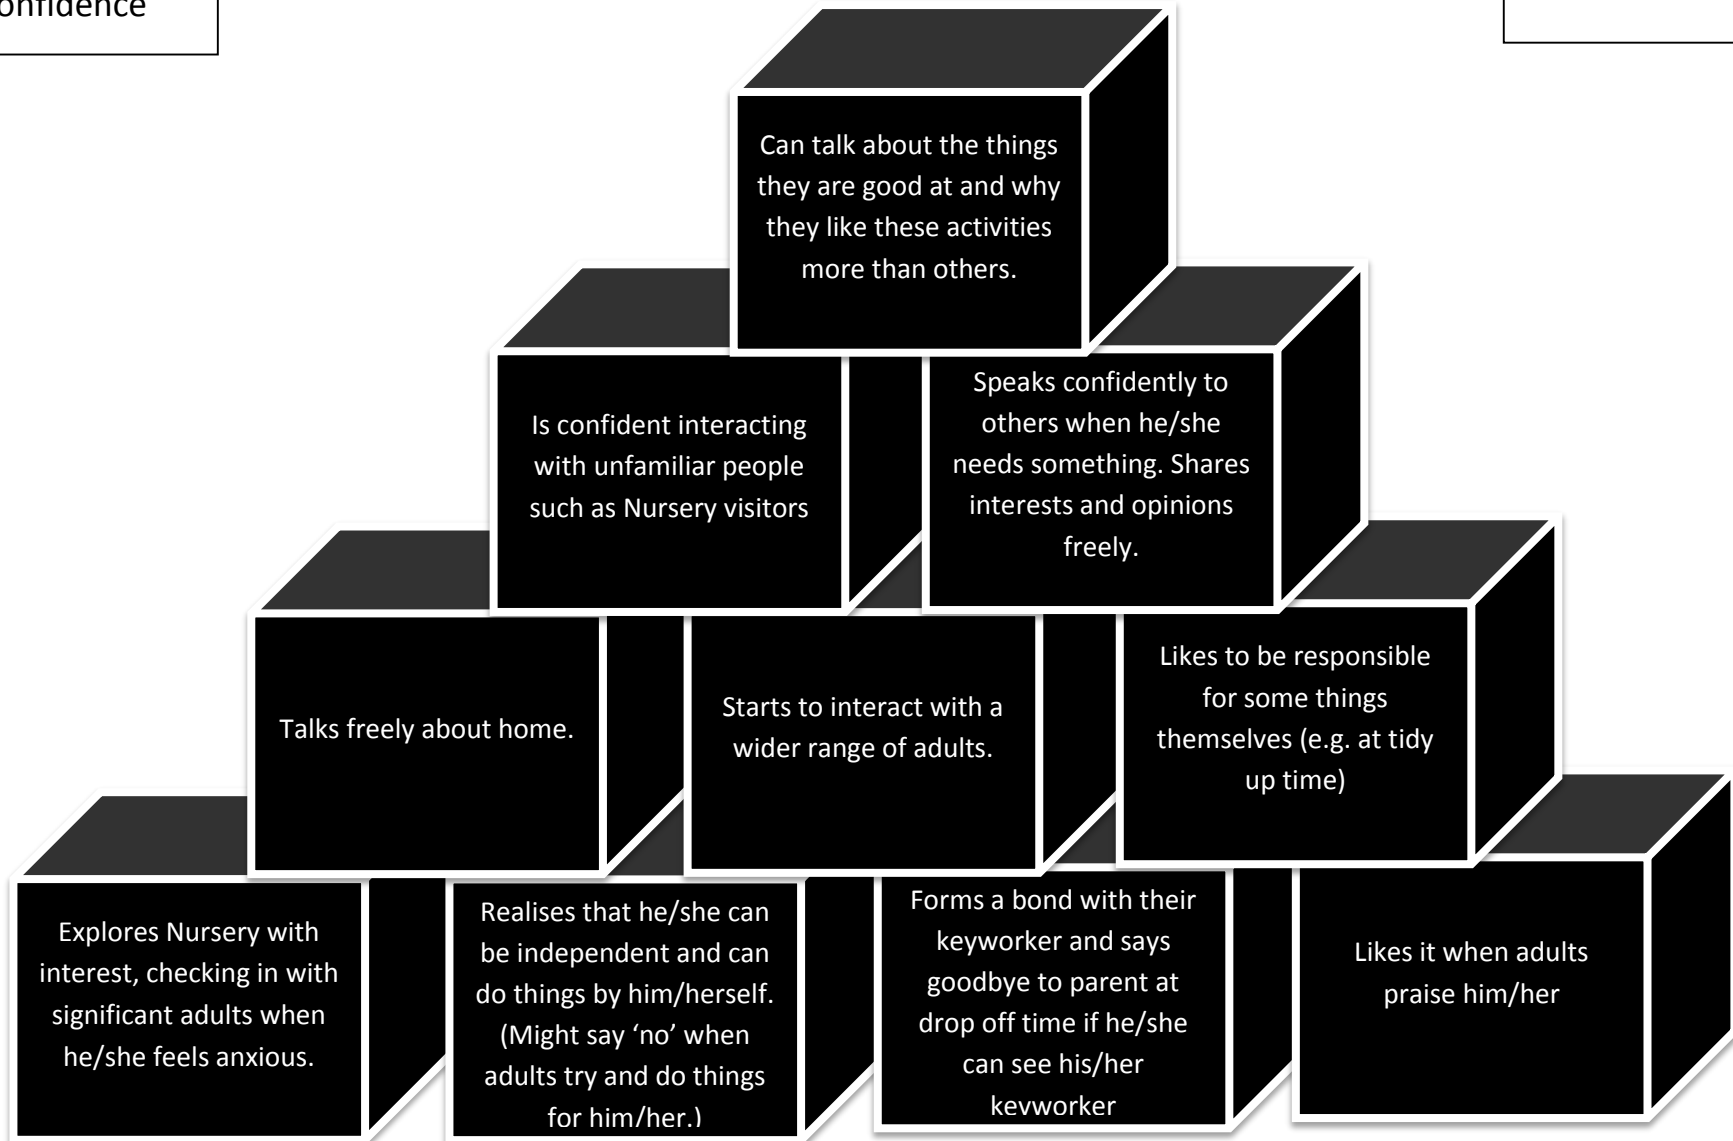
onfidence

Can talk about the things they are good at and why they like these activities more than others.

Is confident interacting with unfamiliar people such as Nursery visitors

Speaks confidently to others when he/she needs something. Shares interests and opinions freely.

Talks freely about home.

Starts to interact with a wider range of adults.

Likes to be responsible for some things themselves (e.g. at tidy up time)

Explores Nursery with interest, checking in with significant adults when he/she feels anxious.

Realises that he/she can be independent and can do things by him/herself. (Might say 'no' when adults try and do things for him/her.)

Forms a bond with their keyworker and says goodbye to parent at drop off time if he/she can see his/her keyworker

Likes it when adults praise him/her